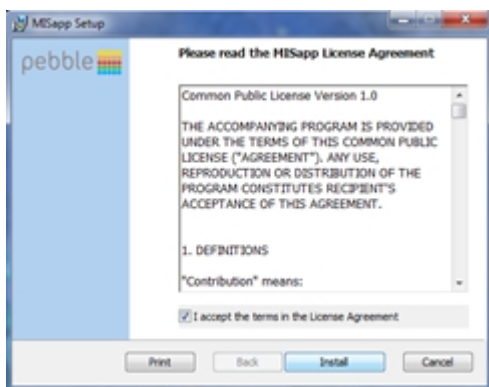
MISapp Setup

pebble

Please read the MISapp License Agreement

Common Public License Version 1.0

THE ACCOMPANYING PROGRAM IS PROVIDED UNDER THE TERMS OF THIS COMMON PUBLIC LICENSE ("AGREEMENT"). ANY USE, REPRODUCTION OR DISTRIBUTION OF THE PROGRAM CONSTITUTES RECIPIENT'S ACCEPTANCE OF THIS AGREEMENT.

1. DEFINITIONS

"Contribution" means:

I accept the terms in the License Agreement

Print

Back

Install

Cancel